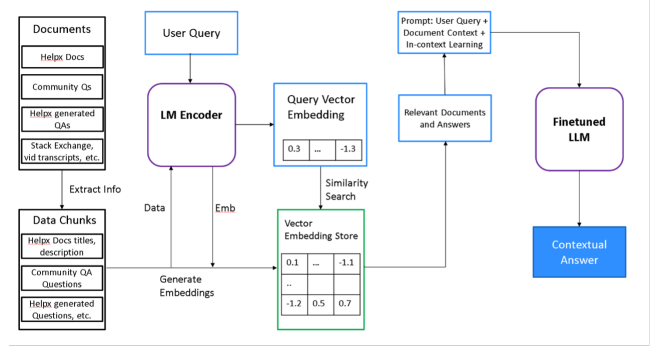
Documents

Helpx Docs

Community Qs

Helpx generated QAs

Stack Exchange, vid transcripts, etc.

Extract Info

Data Chunks

Helpx Docs titles, description

Community QA Questions

Helpx generated Questions, etc.

User Query

LM Encoder

Data

Emb

Generate Embeddings

Query Vector Embedding

| 0.3 | ... | -1.3 |
|---|---|---|

Similarity Search

Vector Embedding Store

| 0.1 | ... | -1.1 |
|---|---|---|
| .. | | |
| -1.2 | 0.5 | 0.7 |

Prompt: User Query + Document Context + In-context Learning

Relevant Documents and Answers

Finetuned LLM

Contextual Answer